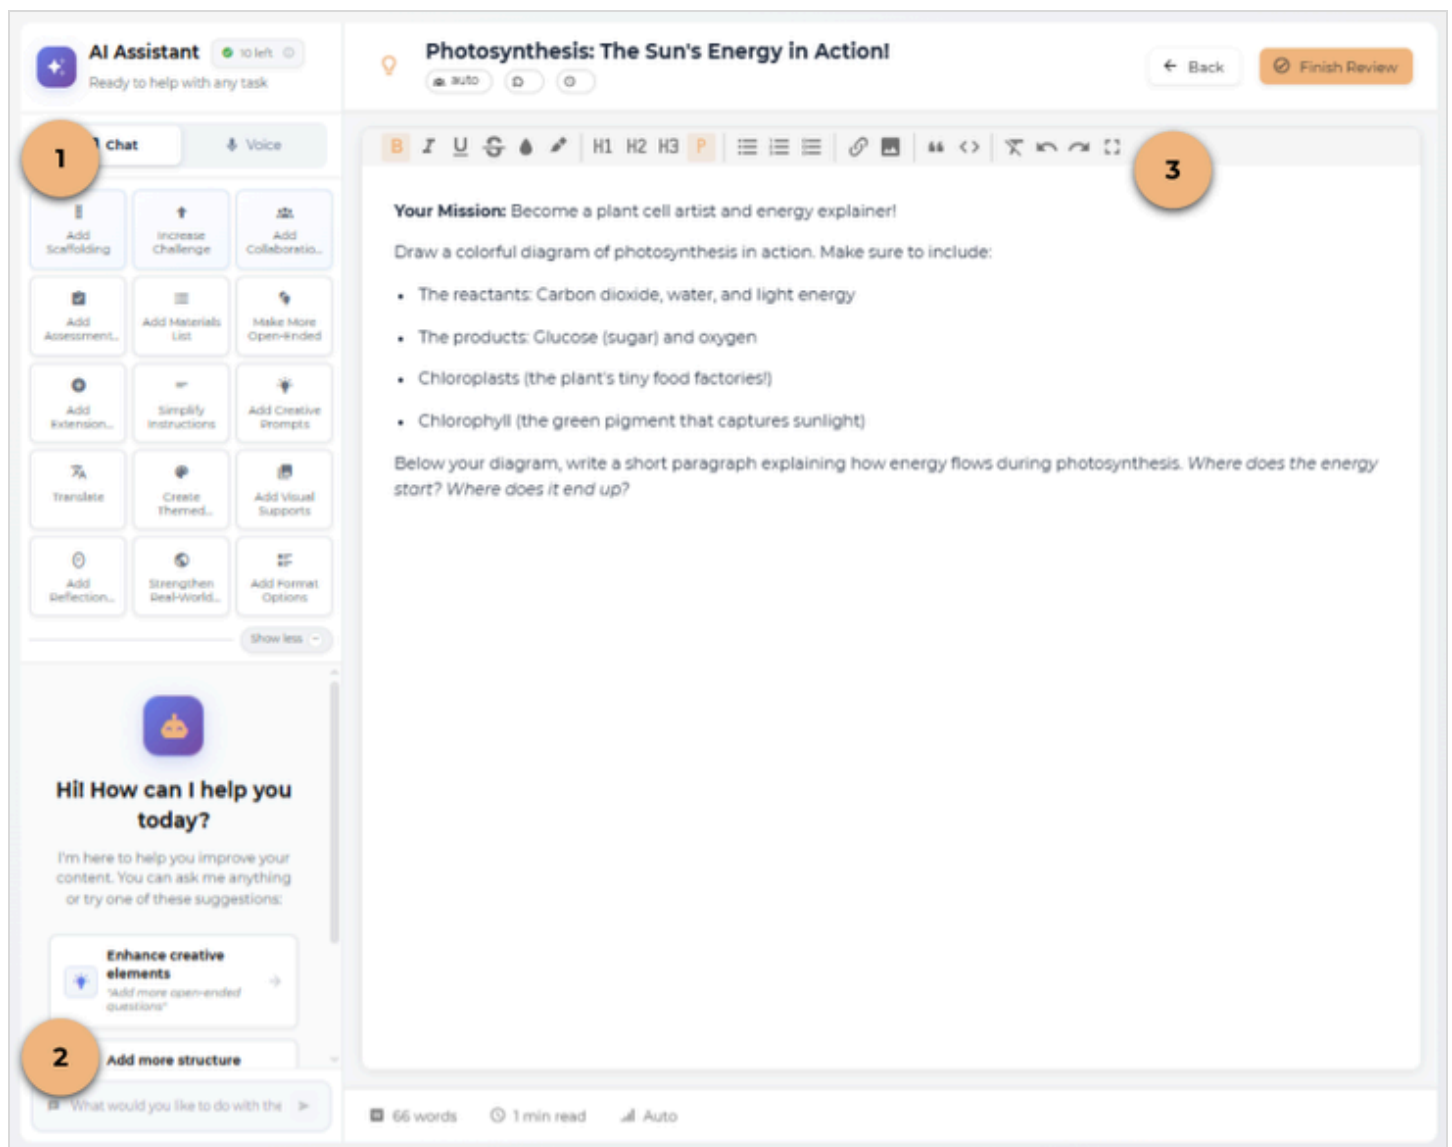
AI Assistant 10 left

Ready to help with any task

Photosynthesis: The Sun's Energy in Action!

auto

Back

Finish Review

1

Chat

Voice

Add Scaffolding

Increase Challenge

Add Collaboratio...

Add Assessment...

Add Materials List

Make More Open-Ended

Add Extension...

Simplify Instructions

Add Creative Prompts

Translate

Create Themed...

Add Visual Supports

Add Reflection...

Strengthen Real-World...

Add Format Options

Show less

B I U H1 H2 H3 P

3

**Your Mission:** Become a plant cell artist and energy explainer!

Draw a colorful diagram of photosynthesis in action. Make sure to include:

- The reactants: Carbon dioxide, water, and light energy
- The products: Glucose (sugar) and oxygen
- Chloroplasts (the plant's tiny food factories!)
- Chlorophyll (the green pigment that captures sunlight)

Below your diagram, write a short paragraph explaining how energy flows during photosynthesis. *Where does the energy start? Where does it end up?*

Hi! How can I help you today?

I'm here to help you improve your content. You can ask me anything or try one of these suggestions:

Enhance creative elements
"Add more open-ended questions"

2

Add more structure

What would you like to do with the

66 words

1 min read

Auto